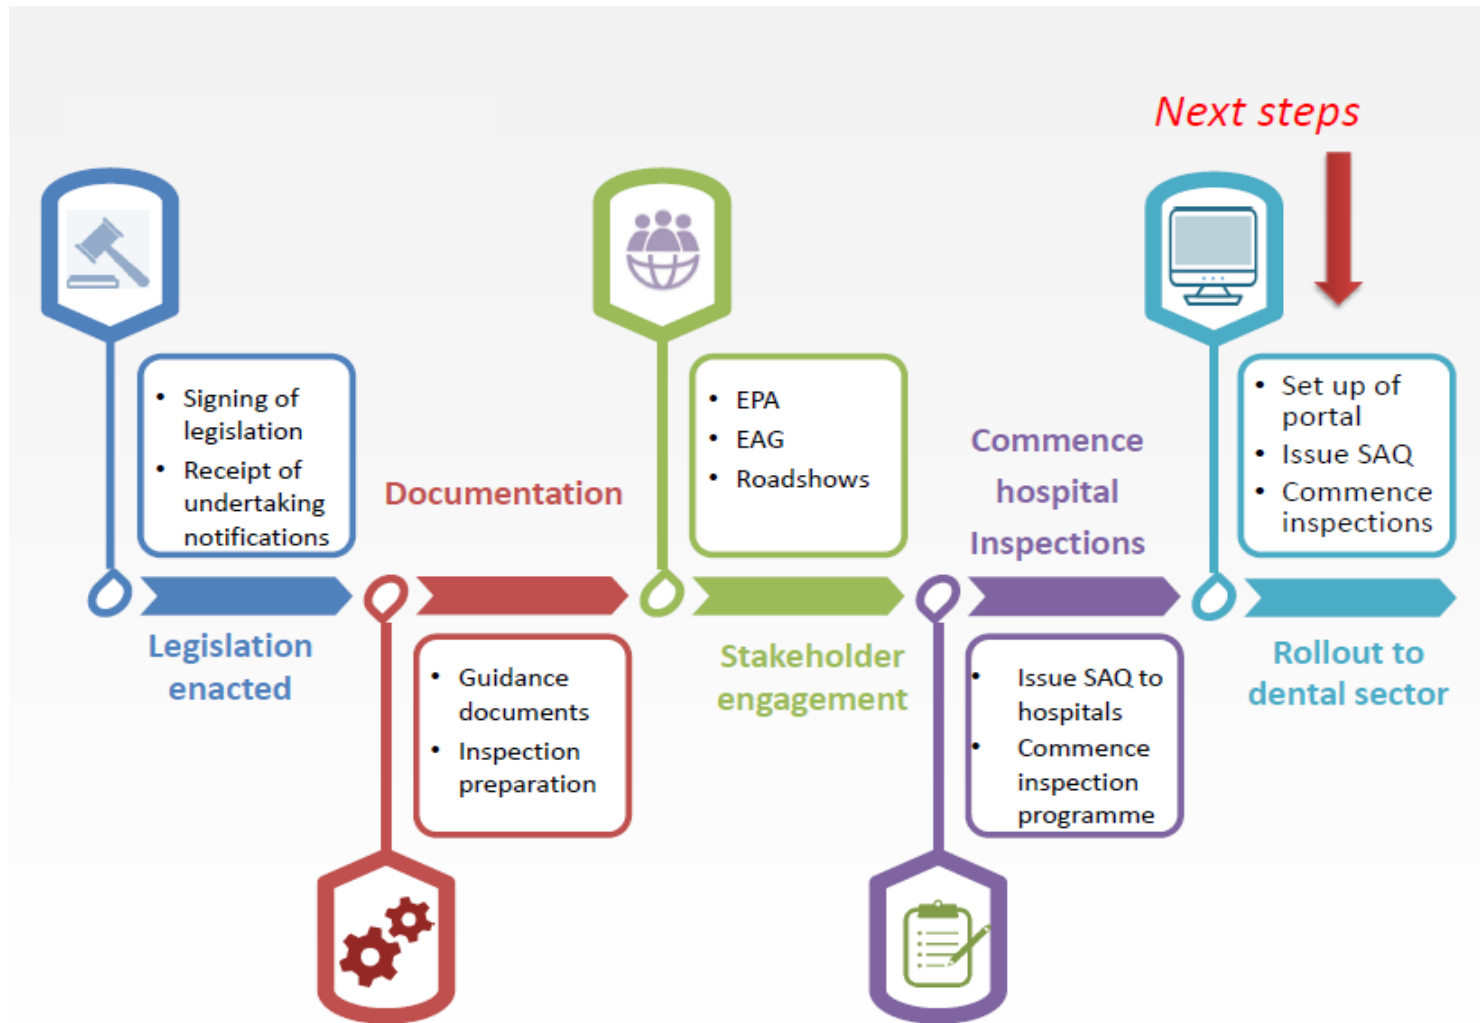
Next steps

- Signing of legislation
- Receipt of undertaking notifications

Legislation enacted

Documentation

- Guidance documents
- Inspection preparation

- EPA
- EAG
- Roadshows

Stakeholder engagement

Commence hospital Inspections

- Issue SAQ to hospitals
- Commence inspection programme

- Set up of portal
- Issue SAQ
- Commence inspections

Rollout to dental sector